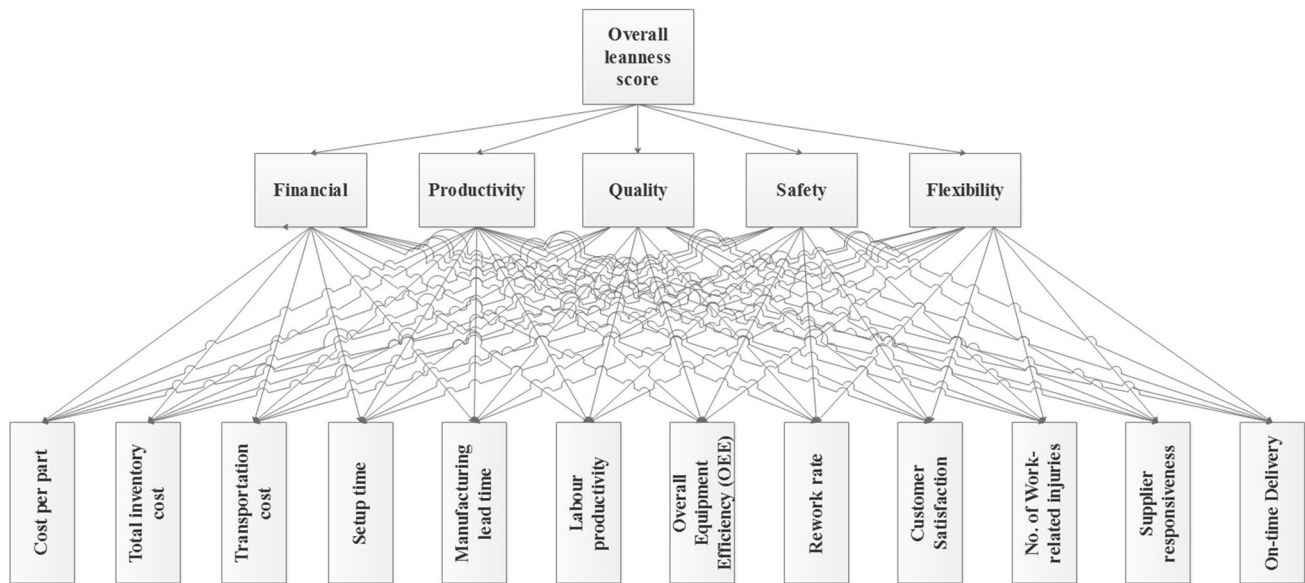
Overall leanness score

Financial

Productivity

Quality

Safety

Flexibility

Cost per part

Total inventory cost

Transportation cost

Setup time

Manufacturing lead time

Labour productivity

Overall Equipment Efficiency (OEE)

Rework rate

Customer Satisfaction

No. of Work-related injuries

Supplier responsiveness

On-time Delivery